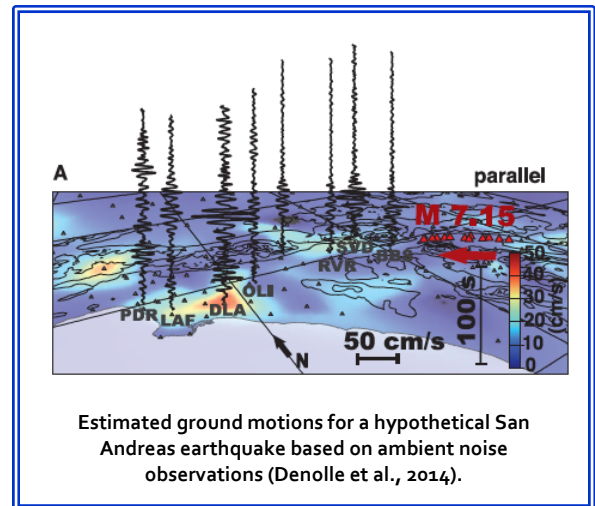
A

parallel

M 7.15

SVD

RVR

BBS

OLI

PDR

LAF

DLA

N

50 cm/s

100 s

50
40
30
20
10
0
(cm/s)

Estimated ground motions for a hypothetical San Andreas earthquake based on ambient noise observations (Denolle et al., 2014).